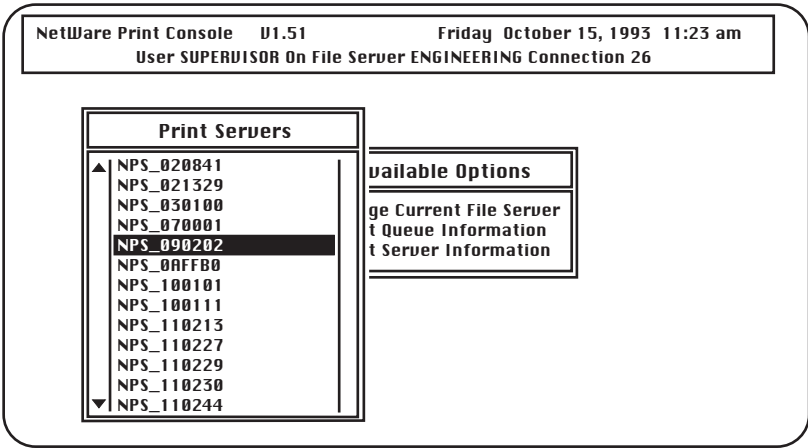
NetWare Print Console V1.51 Friday October 15, 1993 11:23 am
User SUPERVISOR On File Server ENGINEERING Connection 26

Print Servers

NPS_020841
NPS_021329
NPS_030100
NPS_070001
NPS_090202
NPS_0AFFB0
NPS_100101
NPS_100111
NPS_110213
NPS_110227
NPS_110229
NPS_110230
NPS_110244

vailable Options

ge Current File Server
t Queue Information
t Server Information